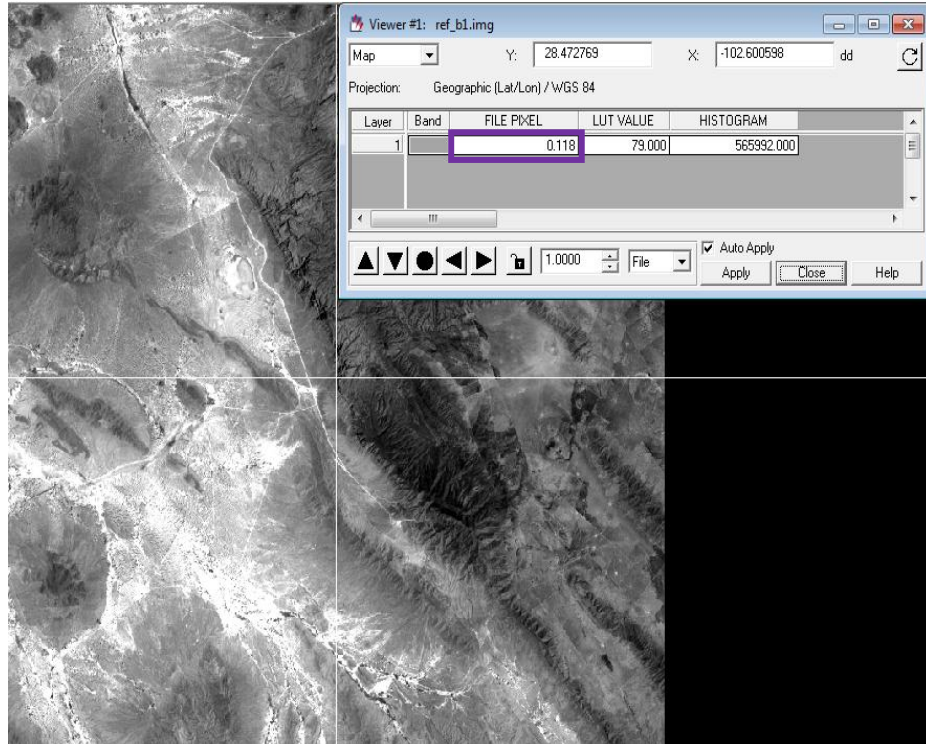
Viewer #1: ref_b1.img

Map Y: 28.472769 X: -102.600598 dd

Projection: Geographic (Lat/Lon) / WGS 84

| Layer | Band | FILE PIXEL | LUT VALUE | HISTOGRAM |
|---|---|---|---|---|
| 1 | | 0.118 | 79.000 | 565992.000 |

III

1.0000 File

Auto Apply

Apply Close Help